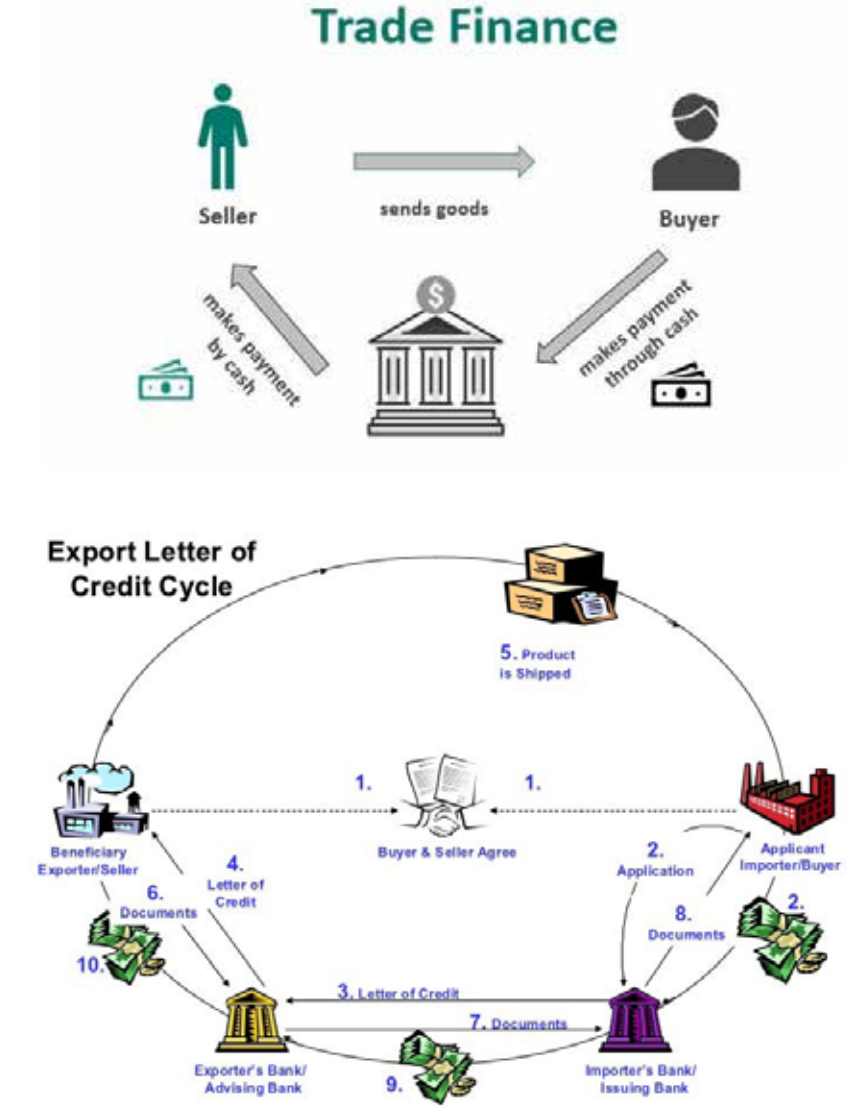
Trade Finance

Seller

sends goods

Buyer

makes payment by cash

makes payment through cash

Export Letter of Credit Cycle

5. Product is Shipped

1.

1.

Buyer & Seller Agree

Beneficiary Exporter/Seller

4. Letter of Credit

6. Documents

10.

2. Application

Applicant Importer/Buyer

8. Documents

2.

3. Letter of Credit

7. Documents

Exporter's Bank/ Advising Bank

9.

Importer's Bank/ Issuing Bank